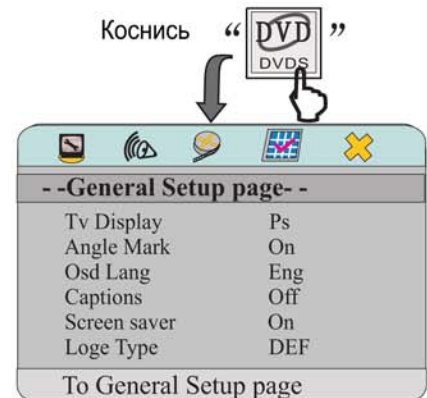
Коснись “ DVD DVDS ”

- -General Setup page- -

| Tv Display | Ps |
|---|---|
| Angle Mark | On |
| Osd Lang | Eng |
| Captions | Off |
| Screen saver | On |
| Loge Type | DEF |

To General Setup page